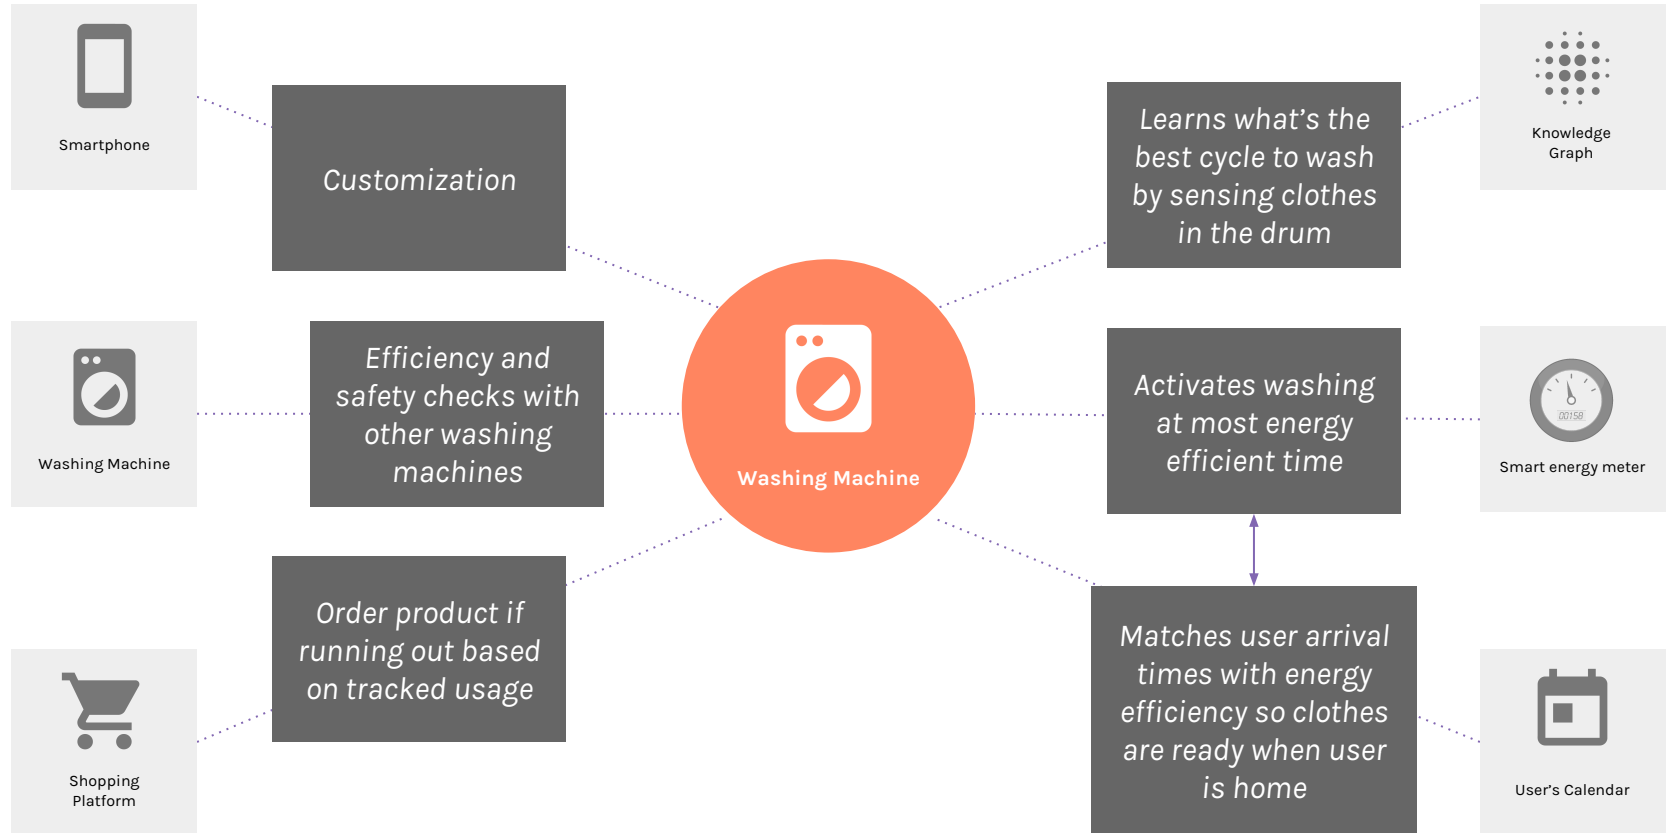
Smartphone

Customization

Learns what’s the best cycle to wash by sensing clothes in the drum

Knowledge Graph

Washing Machine

Efficiency and safety checks with other washing machines

Washing Machine

Activates washing at most energy efficient time

00158

Smart energy meter

Order product if running out based on tracked usage

Matches user arrival times with energy efficiency so clothes are ready when user is home

Shopping Platform

User’s Calendar